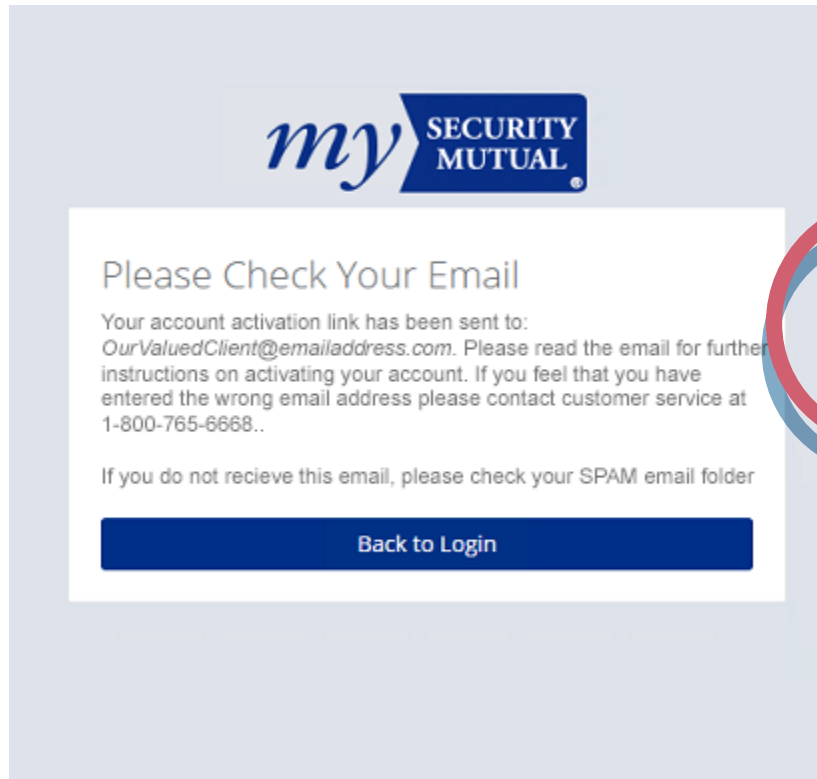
my SECURITY MUTUAL

Please Check Your Email

Your account activation link has been sent to: OurValuedClient@emailaddress.com. Please read the email for further instructions on activating your account. If you feel that you have entered the wrong email address please contact customer service at 1-800-765-6668..

If you do not recieve this email, please check your SPAM email folder

Back to Login